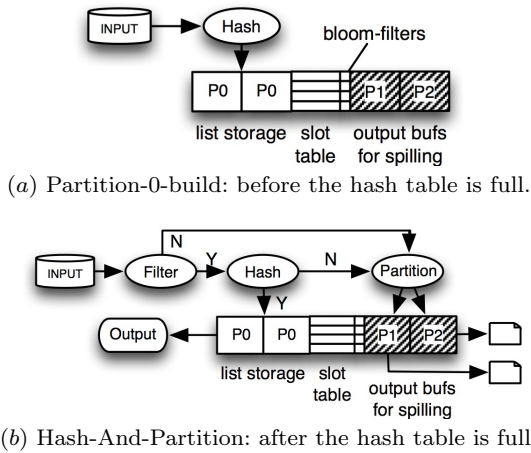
INPUT

Hash

bloom-filters

P0 P0 P1 P2

list storage slot table output bufs for spilling

$(a)$ Partition-0-build: before the hash table is full.

N

INPUT Filter Y Hash N Partition

Y

Output P0 P0 P1 P2

list storage slot table output bufs for spilling

$(b)$ Hash-And-Partition: after the hash table is full